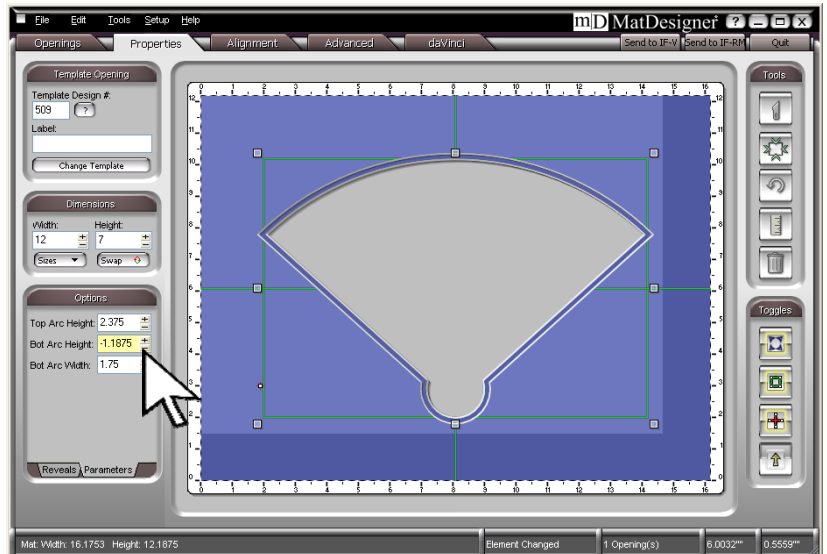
File Edit Tools Setup Help

mD MatDesigner ? _ □ X

Openings Properties Alignment Advanced daVinci Send to IF-V Send to IF-RM Quit

Template Opening
Template Design #:
509 ?
Label:
Change Template

Dimensions
Width: Height:
12 7
Sizes Swap

Options
Top Arc Height: 2.375
Bot Arc Height: -1.1875
Bot Arc Width: 1.75

Reveals Parameters

Tools

Toggles

0 1 2 3 4 5 6 7 8 9 10 11 12 13 14 15 16

12 11 10 9 8 7 6 5 4 3 2 1

Mat: Width: 16.1753 Height: 12.1875 Element Changed 1 Opening(s) 6.0032" 0.5559"